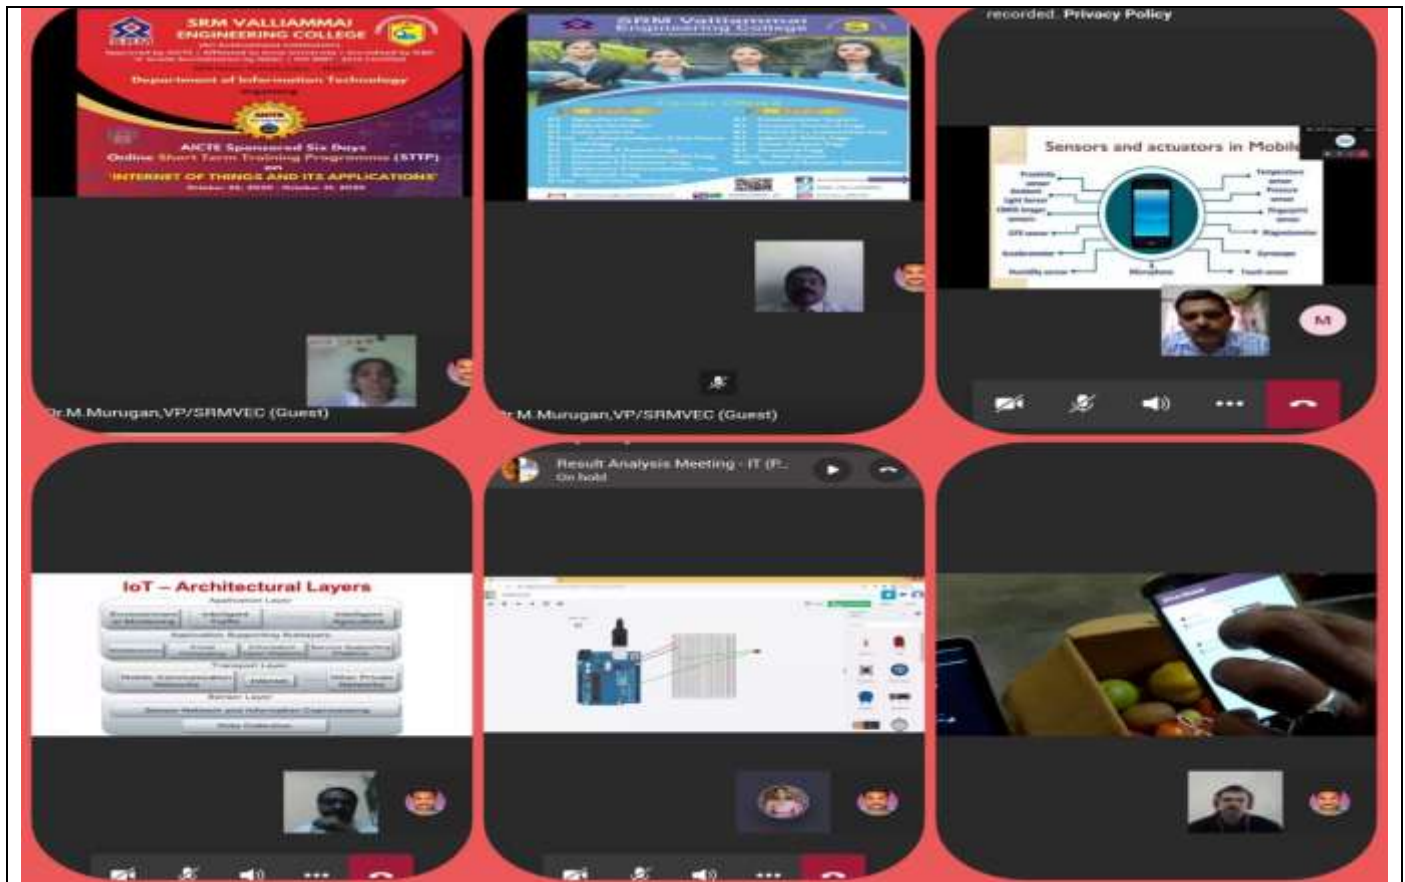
SRM VALLIAMMAI ENGINEERING COLLEGE

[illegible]

Department of Information Technology

AICTE Sponsored Six Days Online Short Term Training Programme (STTP) on 'INTERNET OF THINGS AND ITS APPLICATIONS'

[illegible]

Dr.M.Murugan,VP/SRMVEC (Guest)

SRM Valliammai Engineering College

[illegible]

r.M.Murugan,VP/SRMVEC (Guest)

recorded. Privacy Policy

Sensors and actuators in Mobile

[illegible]

Microphone

M

IoT – Architectural Layers

Application Layer

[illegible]

Transport Layer

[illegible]

Sensor Layer

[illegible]

Result Analysis Meeting - IT (P...

On hold